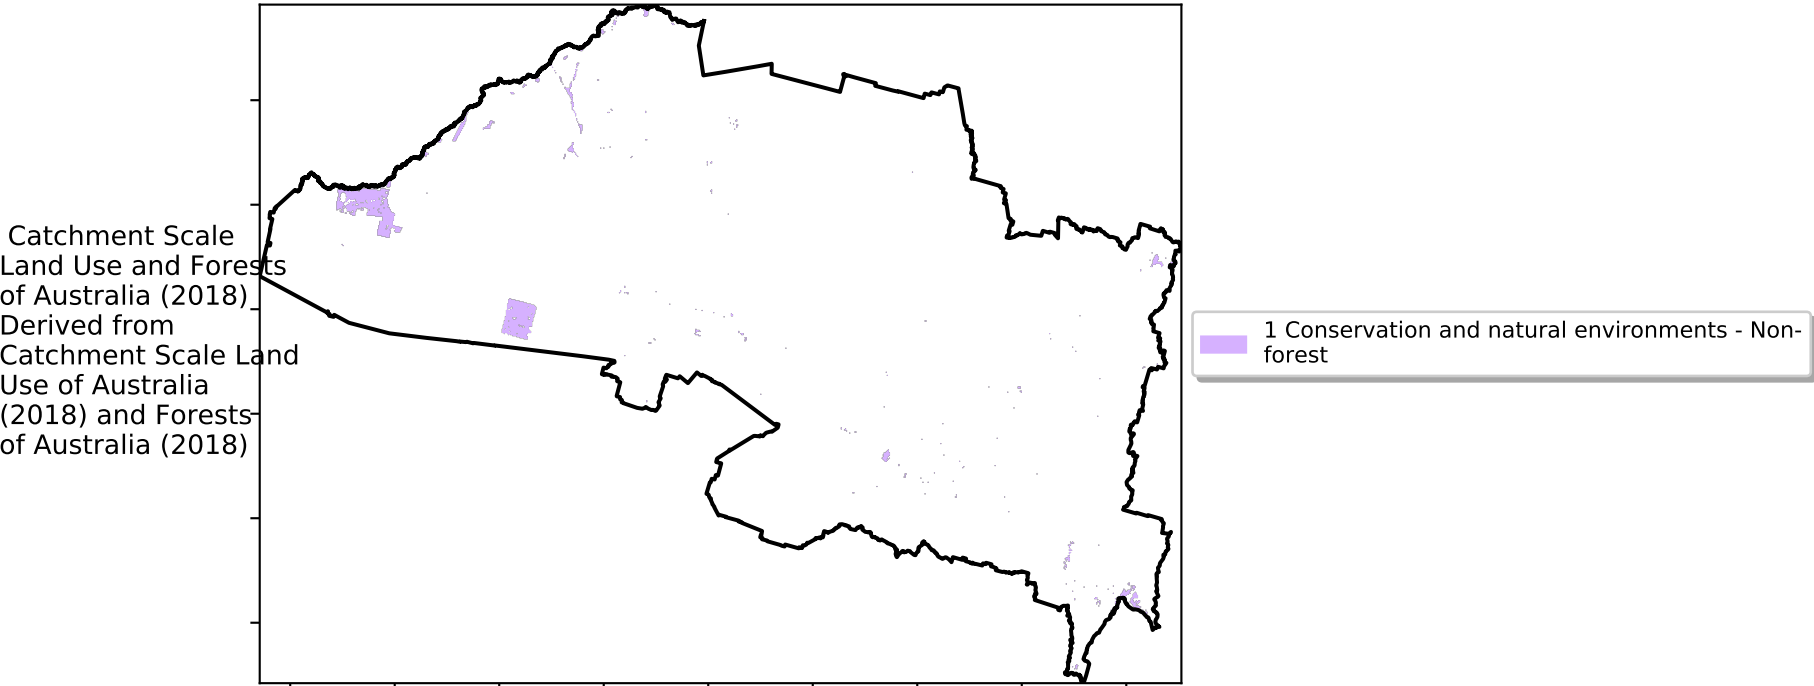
Catchment Scale Land Use and Forests of Australia (2018) Derived from Catchment Scale Land Use of Australia (2018) and Forests of Australia (2018)

1 Conservation and natural environments - Non-forest